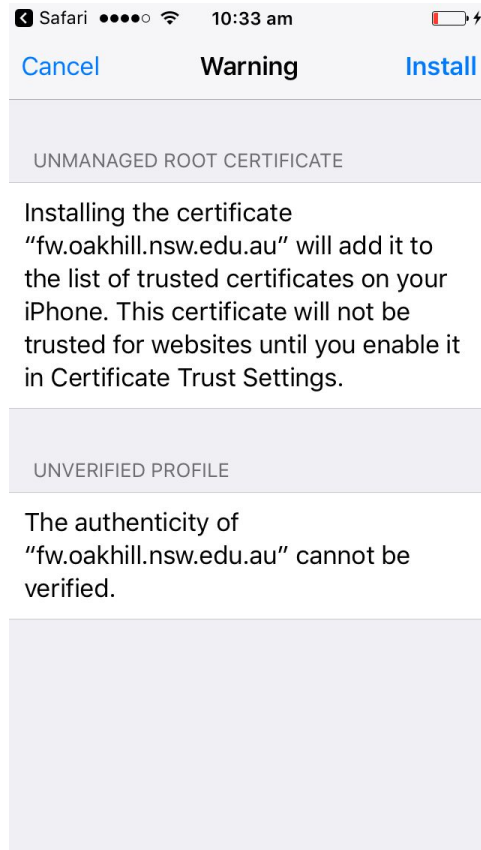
Safari 10:33 am

Cancel Warning Install

UNMANAGED ROOT CERTIFICATE

Installing the certificate “fw.oakhill.nsw.edu.au” will add it to the list of trusted certificates on your iPhone. This certificate will not be trusted for websites until you enable it in Certificate Trust Settings.

UNVERIFIED PROFILE

The authenticity of “fw.oakhill.nsw.edu.au” cannot be verified.